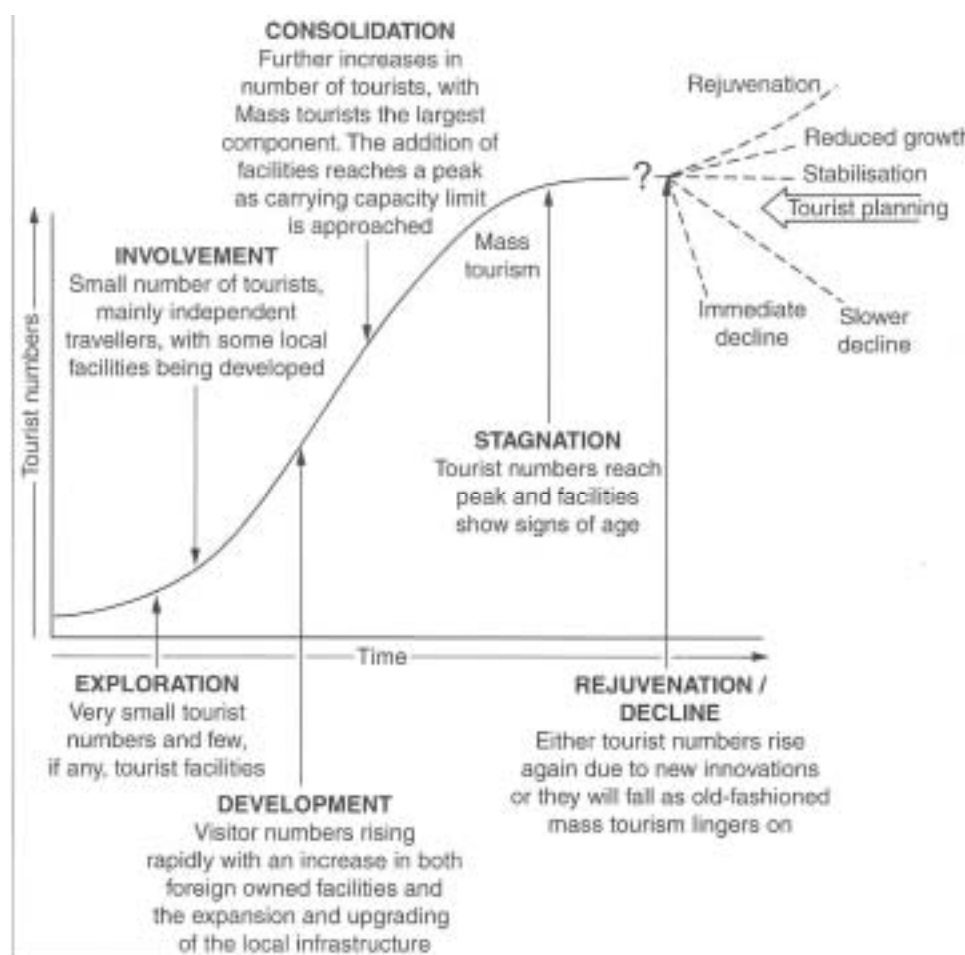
CONSOLIDATION
Further increases in number of tourists, with Mass tourists the largest component. The addition of facilities reaches a peak as carrying capacity limit is approached

Rejuvenation
Reduced growth
Stabilisation
Tourist planning

?

Mass tourism

INVOLVEMENT
Small number of tourists, mainly independent travellers, with some local facilities being developed

Immediate decline
Slower decline

Tourist numbers

STAGNATION
Tourist numbers reach peak and facilities show signs of age

Time

EXPLORATION
Very small tourist numbers and few, if any, tourist facilities

REJUVENATION / DECLINE
Either tourist numbers rise again due to new innovations or they will fall as old-fashioned mass tourism lingers on

DEVELOPMENT
Visitor numbers rising rapidly with an increase in both foreign owned facilities and the expansion and upgrading of the local infrastructure